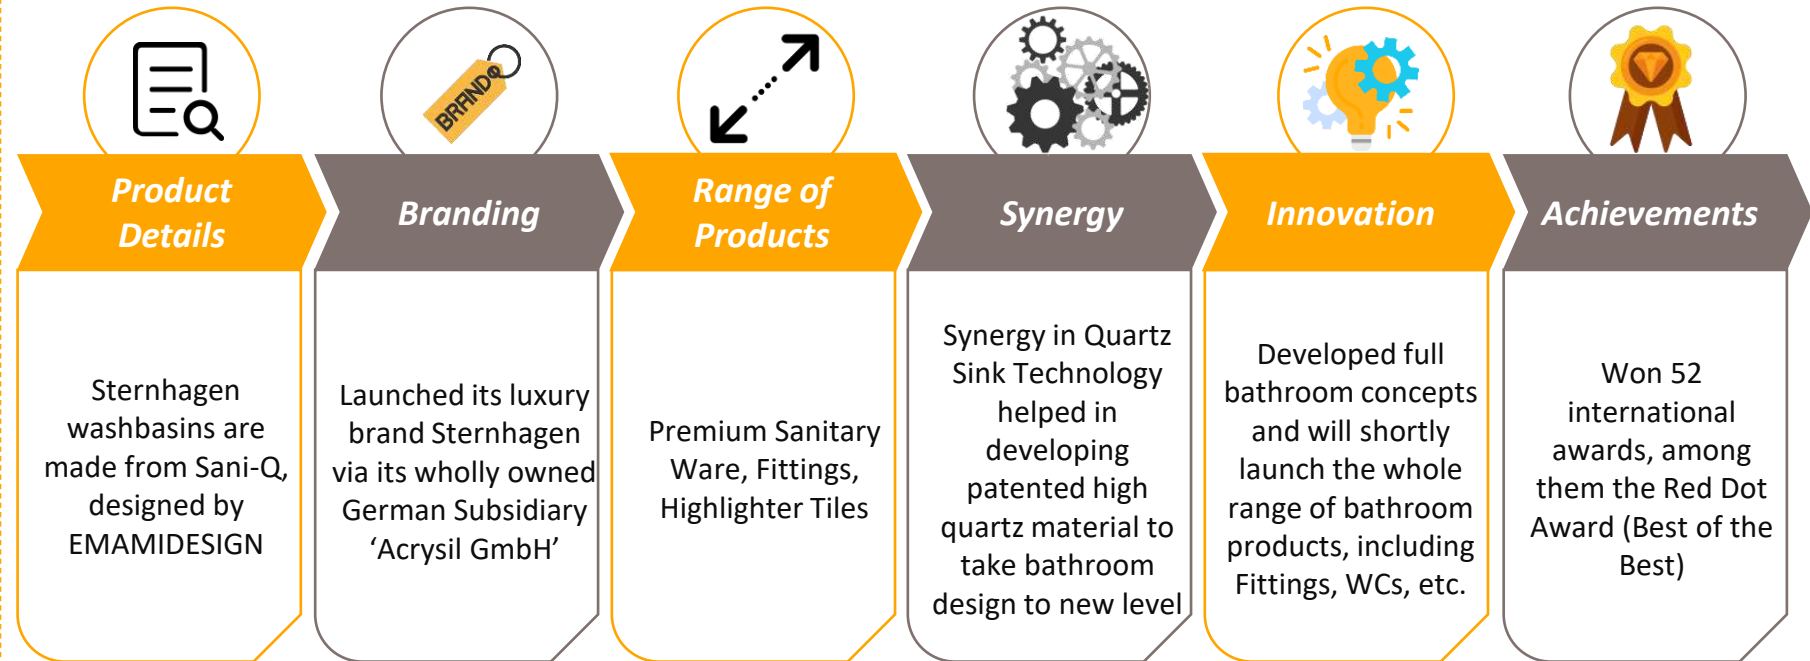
BRAND

Product Details

Sternhagen washbasins are made from Sani-Q, designed by EMAMIDESIGN

Branding

Launched its luxury brand Sternhagen via its wholly owned German Subsidiary ‘Acrysil GmbH’

Range of Products

Premium Sanitary Ware, Fittings, Highlighter Tiles

Synergy

Synergy in Quartz Sink Technology helped in developing patented high quartz material to take bathroom design to new level

Innovation

Developed full bathroom concepts and will shortly launch the whole range of bathroom products, including Fittings, WCs, etc.

Achievements

Won 52 international awards, among them the Red Dot Award (Best of the Best)